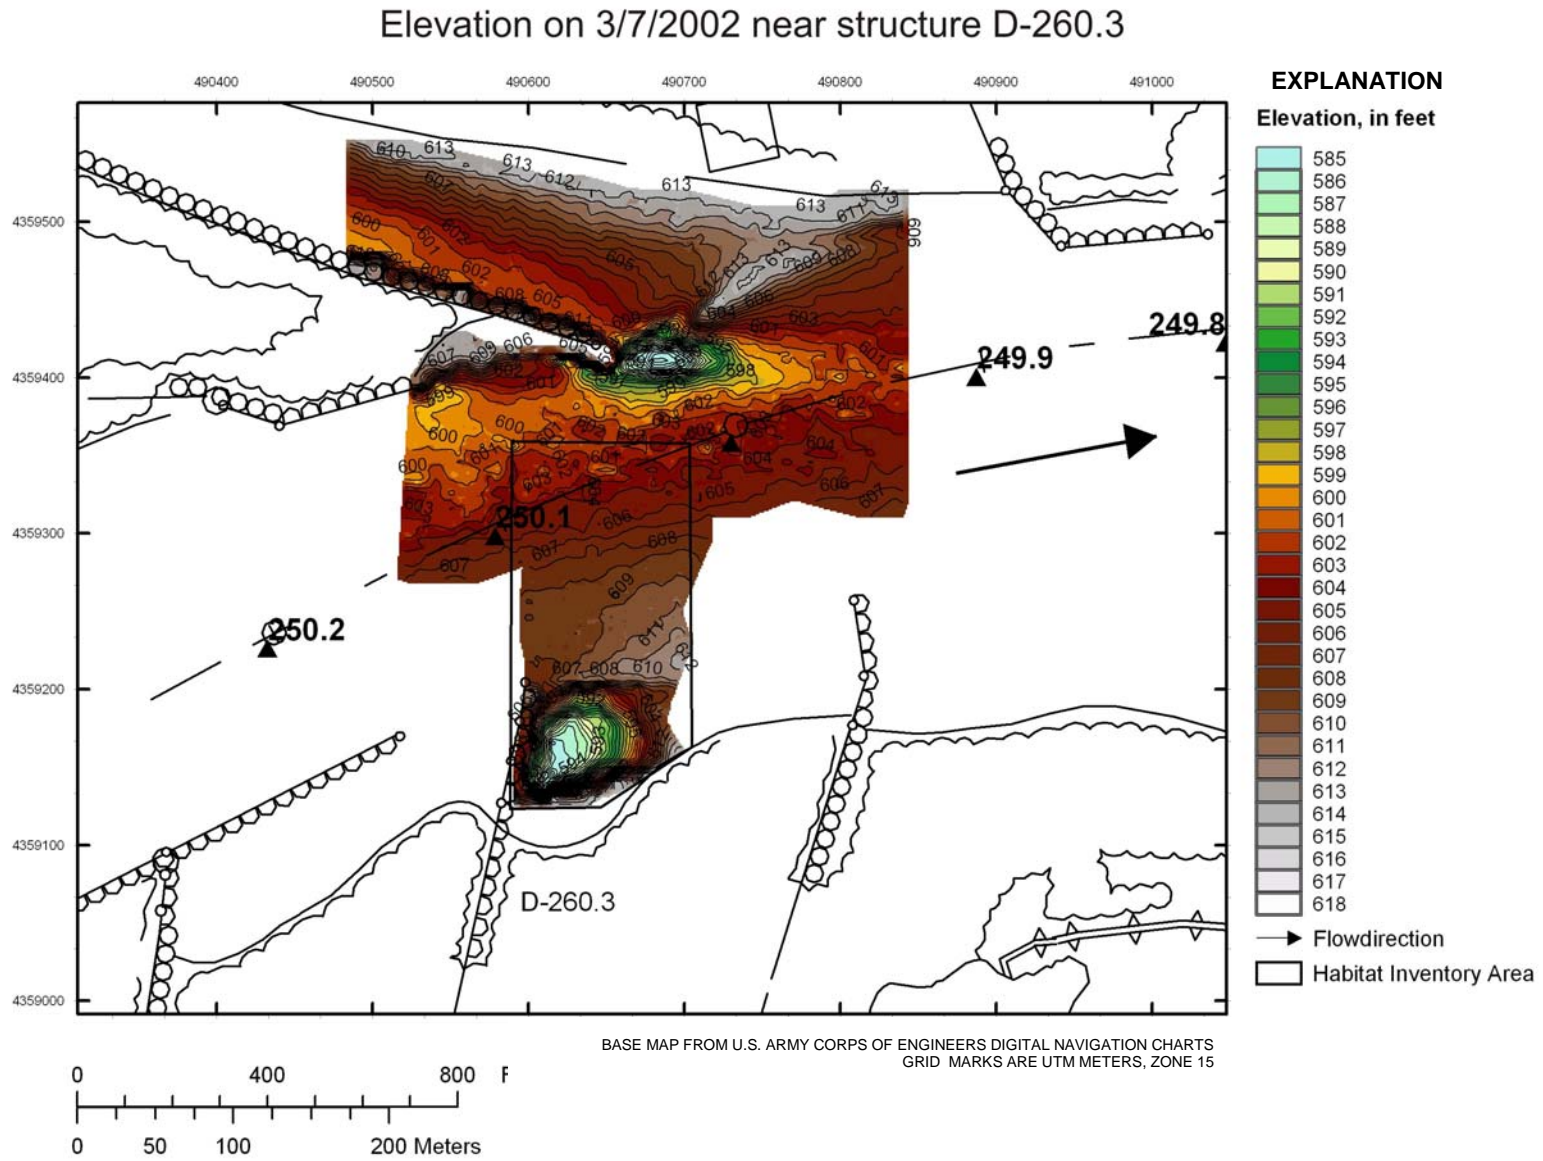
Elevation on 3/7/2002 near structure D-260.3

490400 490500 490600 490700 490800 490900 491000

4359500
4359400
4359300
4359200
4359100
4359000

610 613 613 612 613 613 613 611 609 607 600 601 602 605 602 608 605 612 613 609 608 606 604 601 603 607 609 606 605 602 601 598 599 600 602 603 601 602 604 600 601 603 604 605 606 607 603 606 608 607 607 609 611 612 610 607 608 610 604

249.8
249.9
250.1
250.2

D-260.3

EXPLANATION
Elevation, in feet
585
586
587
588
589
590
591
592
593
594
595
596
597
598
599
600
601
602
603
604
605
606
607
608
609
610
611
612
613
614
615
616
617
618
Flowdirection
Habitat Inventory Area

BASE MAP FROM U.S. ARMY CORPS OF ENGINEERS DIGITAL NAVIGATION CHARTS
GRID MARKS ARE UTM METERS, ZONE 15

0 400 800 F
0 50 100 200 Meters